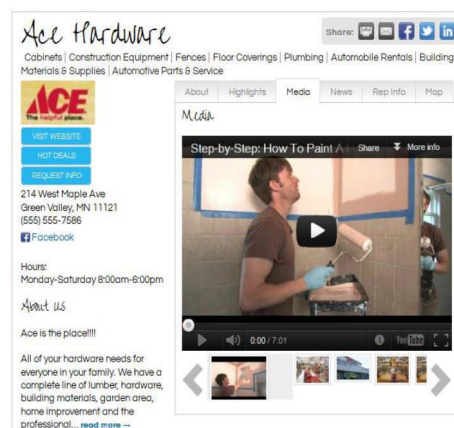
Ace Hardware

Share:

Cabinets | Construction Equipment | Fences | Floor Coverings | Plumbing | Automobile Rentals | Building Materials & Supplies | Automotive Parts & Service

ACE
The helpful place.

VISIT WEBSITE

HOT DEALS

REQUEST INFO

214 West Maple Ave
Green Valley, MN 11121
(555) 555-7586

Facebook

Hours:
Monday-Saturday 8:00am-6:00pm

About us

Ace is the place!!!!

All of your hardware needs for everyone in your family. We have a complete line of lumber, hardware, building materials, garden area, home improvement and the professional... read more →

About | Highlights | Media | News | Rep Info | Map

Media

Step-by-Step: How To Paint A

Share

More info

0:00 / 7:01

YouTube